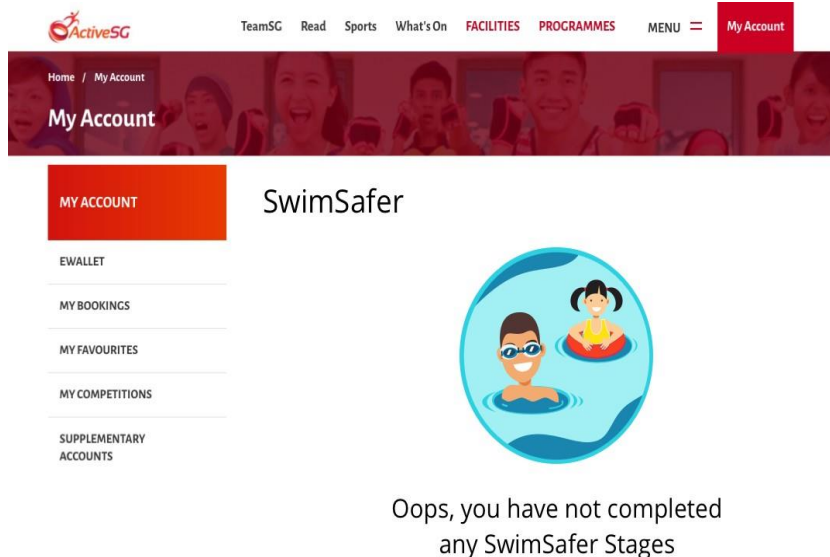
ActiveSG

TeamSG Read Sports What's On FACILITIES PROGRAMMES MENU My Account

Home / My Account

My Account

MY ACCOUNT

EWALLET

MY BOOKINGS

MY FAVOURITES

MY COMPETITIONS

SUPPLEMENTARY ACCOUNTS

SwimSafer

Oops, you have not completed any SwimSafer Stages